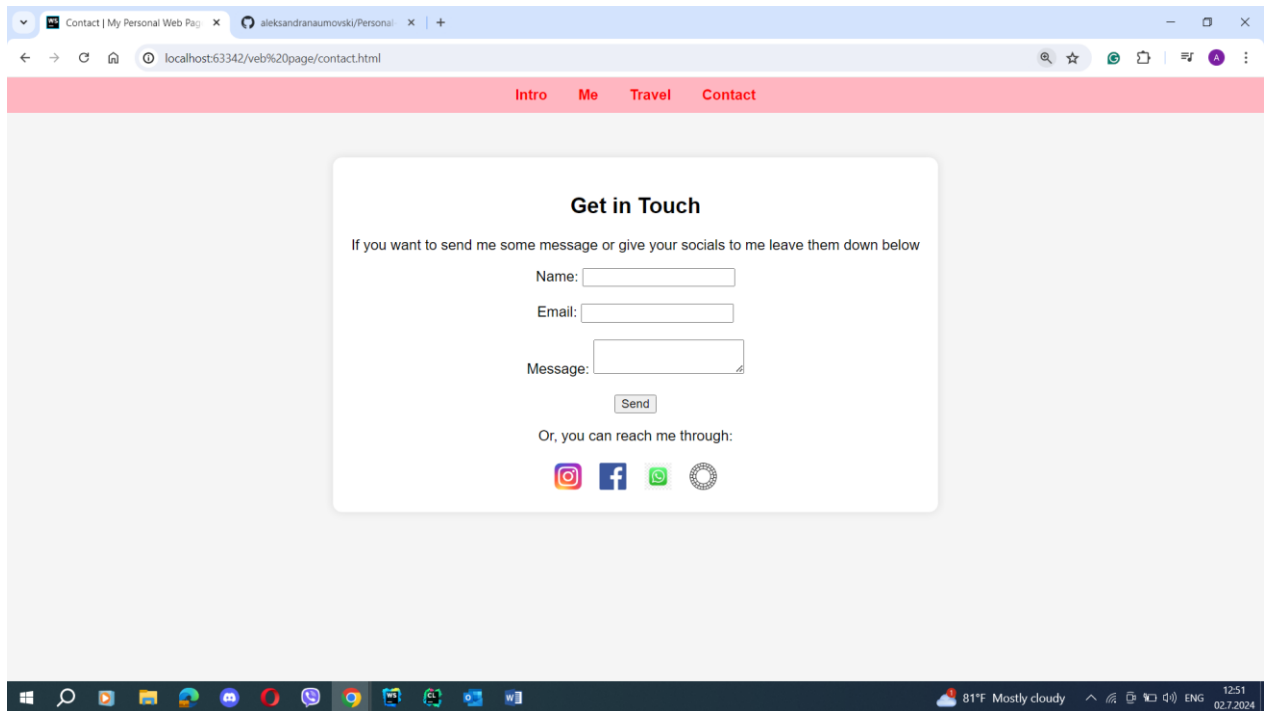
Contact | My Personal Web Pag ×
aleksandranaumovski/Personal ×
+

localhost:63342/veb%20page/contact.html

Intro Me Travel Contact

Get in Touch

If you want to send me some message or give your socials to me leave them down below

Name:

Email:

Message:

Send

Or, you can reach me through:

81°F Mostly cloudy
ENG
12:51
02.7.2024